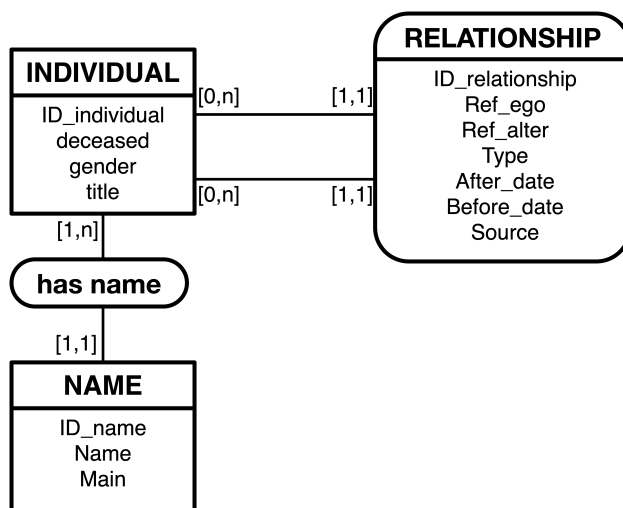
INDIVIDUAL
ID_individual
deceased
gender
title

[0,n]
[1,1]
[0,n]
[1,1]

RELATIONSHIP
ID_relationship
Ref_ego
Ref_alter
Type
After_date
Before_date
Source

[1,n]
has name
[1,1]

NAME
ID_name
Name
Main